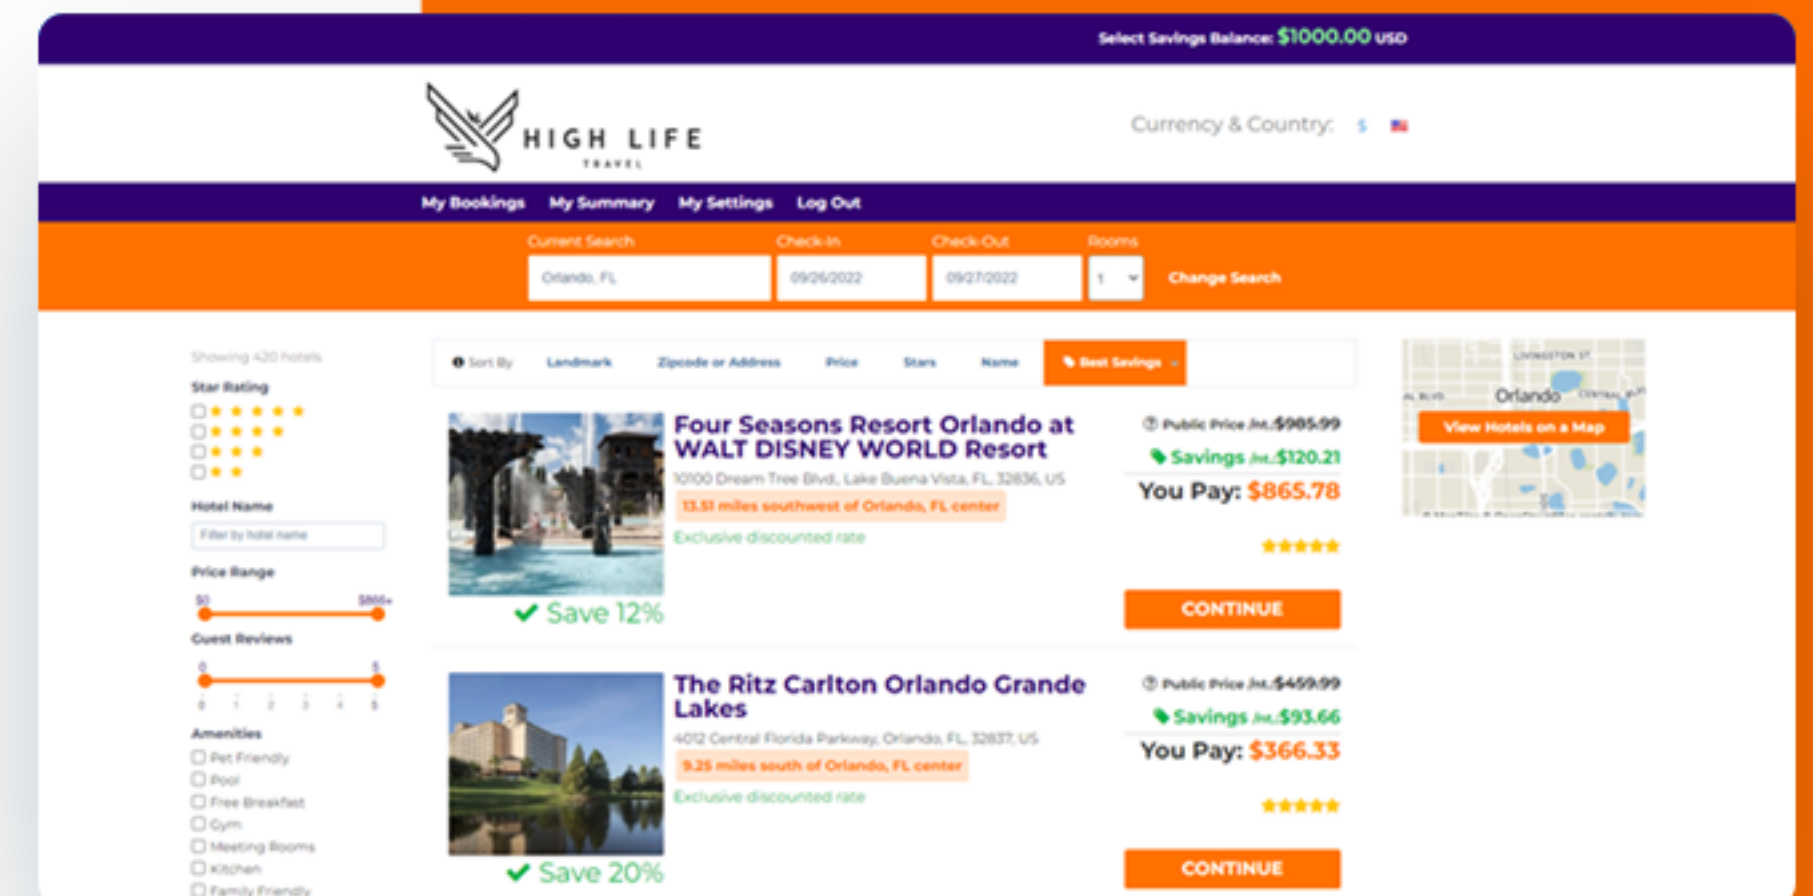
Select Savings Balance: $1000.00 USD

HIGH LIFE TRAVEL

Currency & Country: $

My Bookings My Summary My Settings Log Out

Current Search Orlando, FL
Check-In 09/26/2022
Check-Out 09/27/2022
Rooms 1
Change Search

Showing 420 hotels

Star Rating

Hotel Name
Filter by hotel name

Price Range
$0 $866+

Guest Reviews
0 5
0 1 2 3 4 5

Amenities
Pet Friendly
Pool
Free Breakfast
Gym
Meeting Rooms
Kitchen
Family Friendly

Sort By Landmark Zipcode or Address Price Stars Name Best Savings

Four Seasons Resort Orlando at WALT DISNEY WORLD Resort
10100 Dream Tree Blvd., Lake Buena Vista, FL, 32836, US
13.51 miles southwest of Orlando, FL center
Exclusive discounted rate
Save 12%
Public Price incl. $985.99
Savings incl. $120.21
You Pay: $865.78
CONTINUE

The Ritz Carlton Orlando Grande Lakes
4012 Central Florida Parkway, Orlando, FL, 32837, US
9.25 miles south of Orlando, FL center
Exclusive discounted rate
Save 20%
Public Price incl. $459.99
Savings incl. $93.66
You Pay: $366.33
CONTINUE

Orlando
View Hotels on a Map